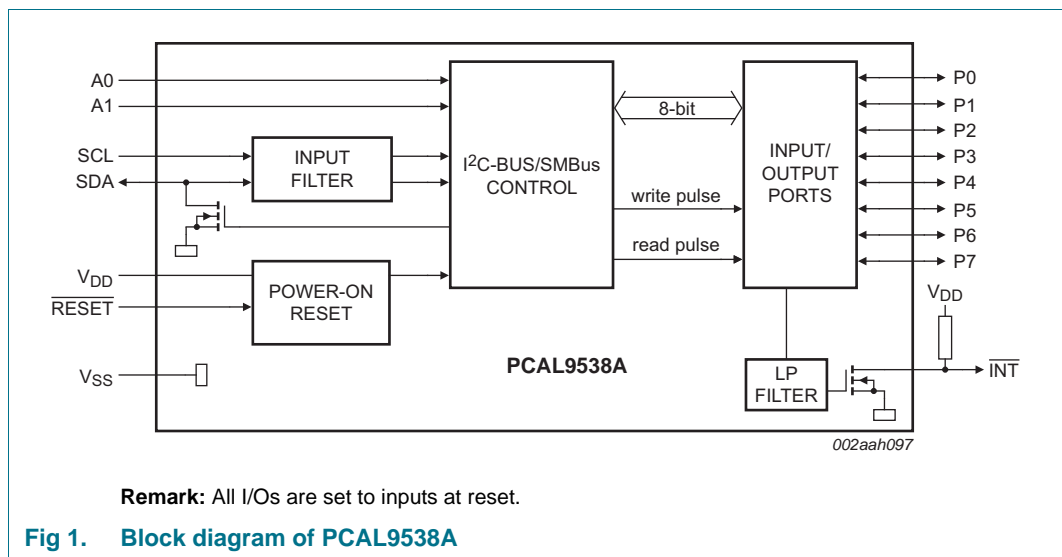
A0

A1

SCL

SDA

INPUT FILTER

$I^2C$-BUS/SMBus CONTROL

8-bit

write pulse

read pulse

INPUT/ OUTPUT PORTS

P0

P1

P2

P3

P4

P5

P6

P7

$V_{DD}$

$\overline{RESET}$

POWER-ON RESET

$V_{DD}$

$V_{SS}$

PCAL9538A

LP FILTER

$\overline{INT}$

002aah097

**Remark:** All I/Os are set to inputs at reset.

**Fig 1. Block diagram of PCAL9538A**